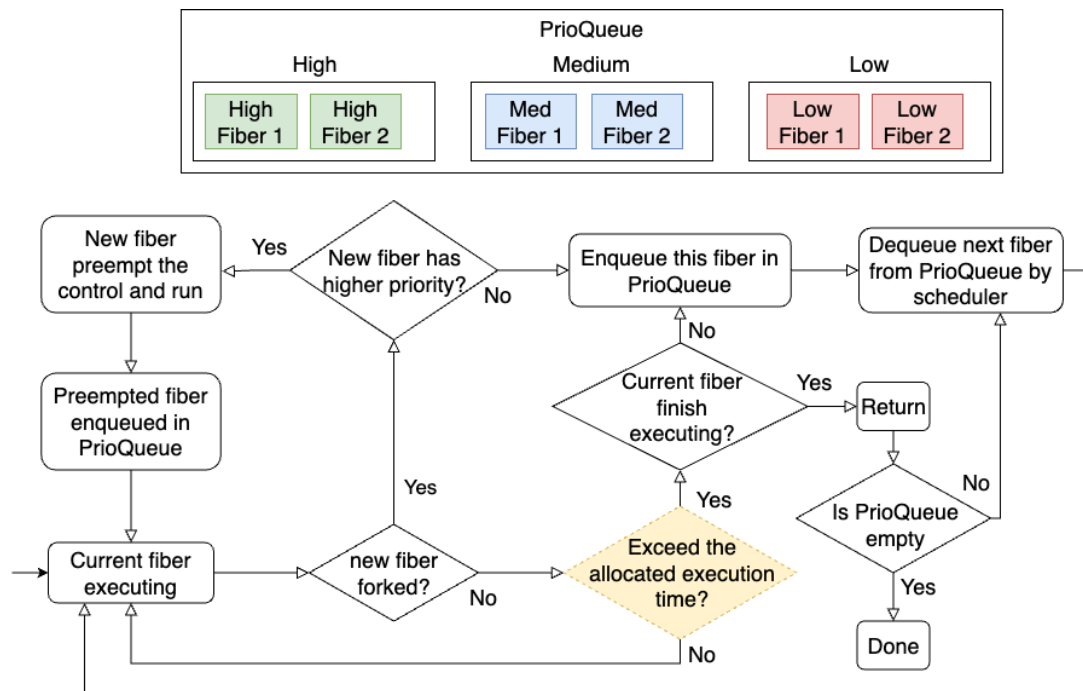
PrioQueue

High

High Fiber 1

High Fiber 2

Medium

Med Fiber 1

Med Fiber 2

Low

Low Fiber 1

Low Fiber 2

New fiber preempt the control and run

Yes

New fiber has higher priority?

No

Enqueue this fiber in PrioQueue

Dequeue next fiber from PrioQueue by scheduler

No

Preempted fiber enqueued in PrioQueue

Current fiber finish executing?

Yes

Return

Yes

Yes

No

Is PrioQueue empty

Current fiber executing

new fiber forked?

No

Exceed the allocated execution time?

Yes

Done

No